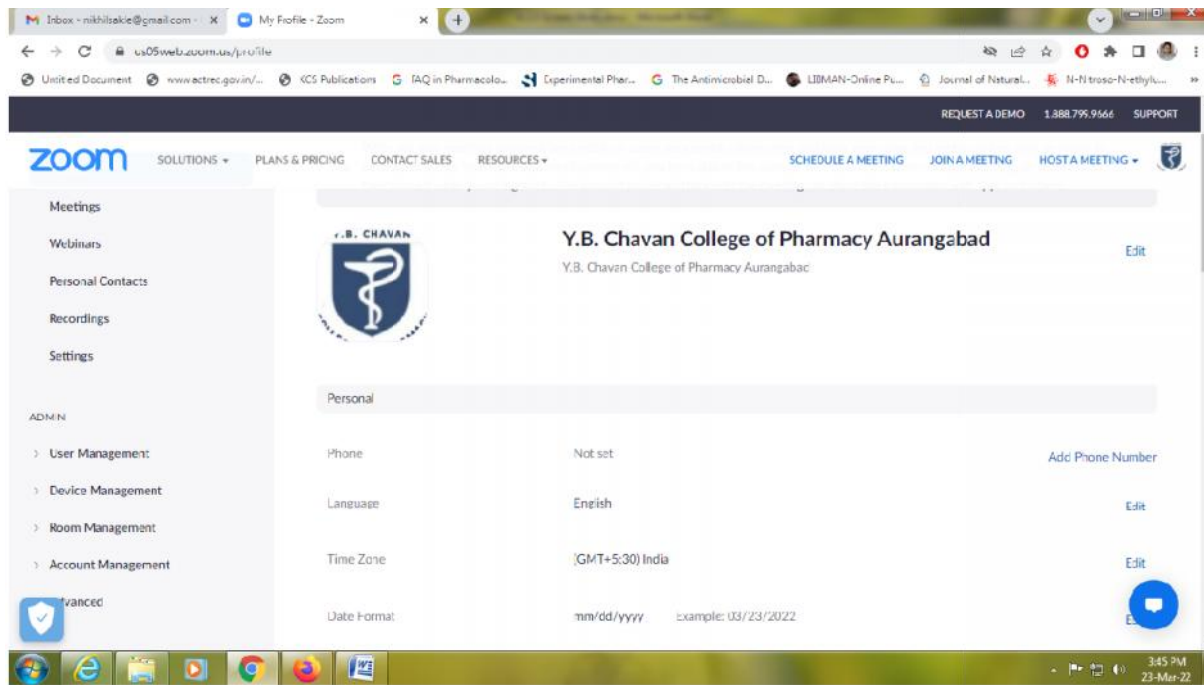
M Inbox - nikhilsakle@gmail.com × My Profile - Zoom ×

us05web.zoom.us/profile

Untitled Document www.actrec.gov.in/... KCS Publications FAQ in Pharmacolo... Experimental Phar... The Antimicrobial D... LIBMAN-Online Pu... Journal of Natural... N-Nitroso-N-ethylu... »

REQUEST A DEMO 1.888.799.9666 SUPPORT

zoom SOLUTIONS PLANS & PRICING CONTACT SALES RESOURCES SCHEDULE A MEETING JOIN A MEETING HOST A MEETING

Meetings

Webinars

Personal Contacts

Recordings

Settings

ADMIN

User Management

Device Management

Room Management

Account Management

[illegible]vanced

Y.B. CHAVAN

Y.B. Chavan College of Pharmacy Aurangabad

Y.B. Chavan College of Pharmacy Aurangabad

Edit

Personal

| Phone | Not set | Add Phone Number |
|---|---|---|
| Language | English | Edit |
| Time Zone | (GMT+5:30) India | Edit |
| Date Format | mm/dd/yyyy Example: 03/23/2022 | E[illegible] |

3:45 PM
23-Mar-22